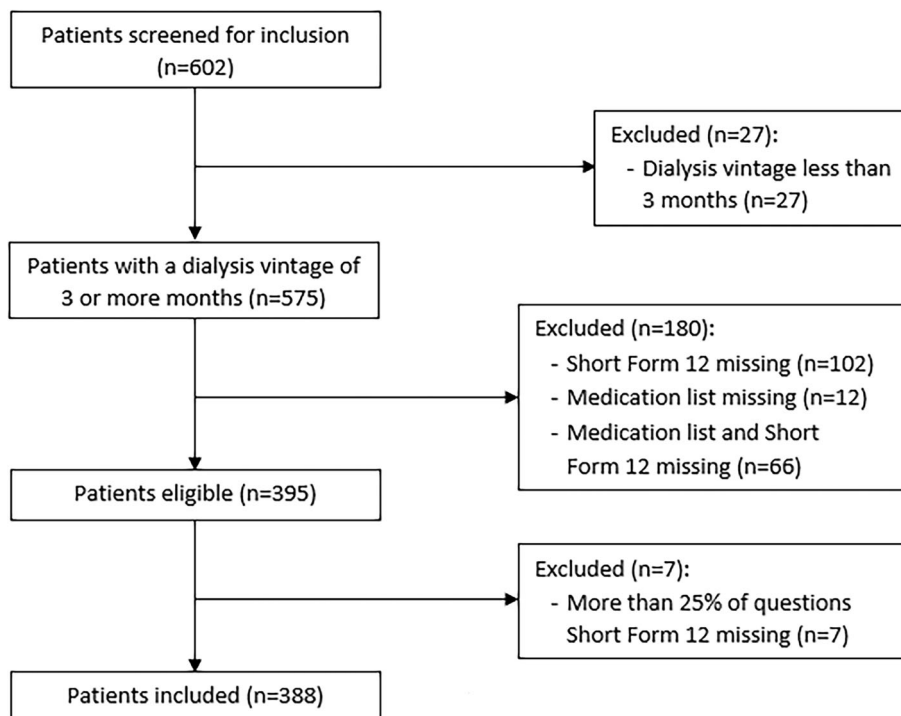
Patients screened for inclusion (n=602)

Excluded (n=27):
- Dialysis vintage less than 3 months (n=27)

Patients with a dialysis vintage of 3 or more months (n=575)

Excluded (n=180):
- Short Form 12 missing (n=102)
- Medication list missing (n=12)
- Medication list and Short Form 12 missing (n=66)

Patients eligible (n=395)

Excluded (n=7):
- More than 25% of questions Short Form 12 missing (n=7)

Patients included (n=388)